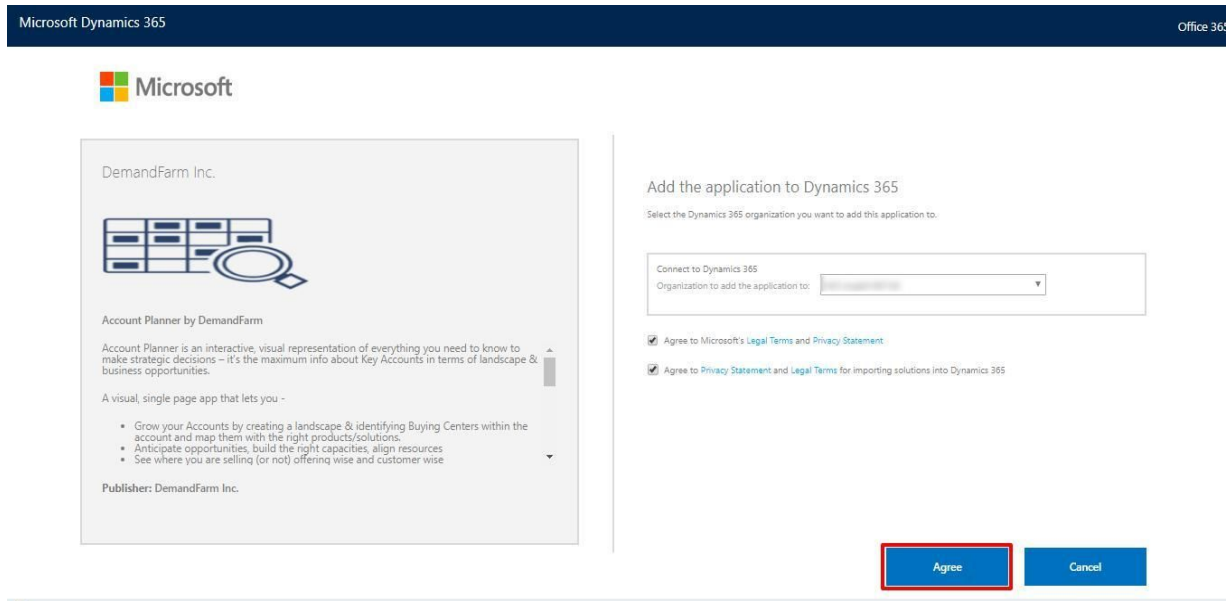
Microsoft Dynamics 365

Office 365

Microsoft

DemandFarm Inc.

Account Planner by DemandFarm

Account Planner is an interactive, visual representation of everything you need to know to make strategic decisions – it's the maximum info about Key Accounts in terms of landscape & business opportunities.

A visual, single page app that lets you -

• Grow your Accounts by creating a landscape & identifying Buying Centers within the account and map them with the right products/solutions.
• Anticipate opportunities, build the right capacities, align resources
• See where you are selling (or not) offering wise and customer wise

Publisher: DemandFarm Inc.

Add the application to Dynamics 365

Select the Dynamics 365 organization you want to add this application to.

Connect to Dynamics 365
Organization to add the application to: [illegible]

Agree to Microsoft's Legal Terms and Privacy Statement

Agree to Privacy Statement and Legal Terms for importing solutions into Dynamics 365

Agree

Cancel